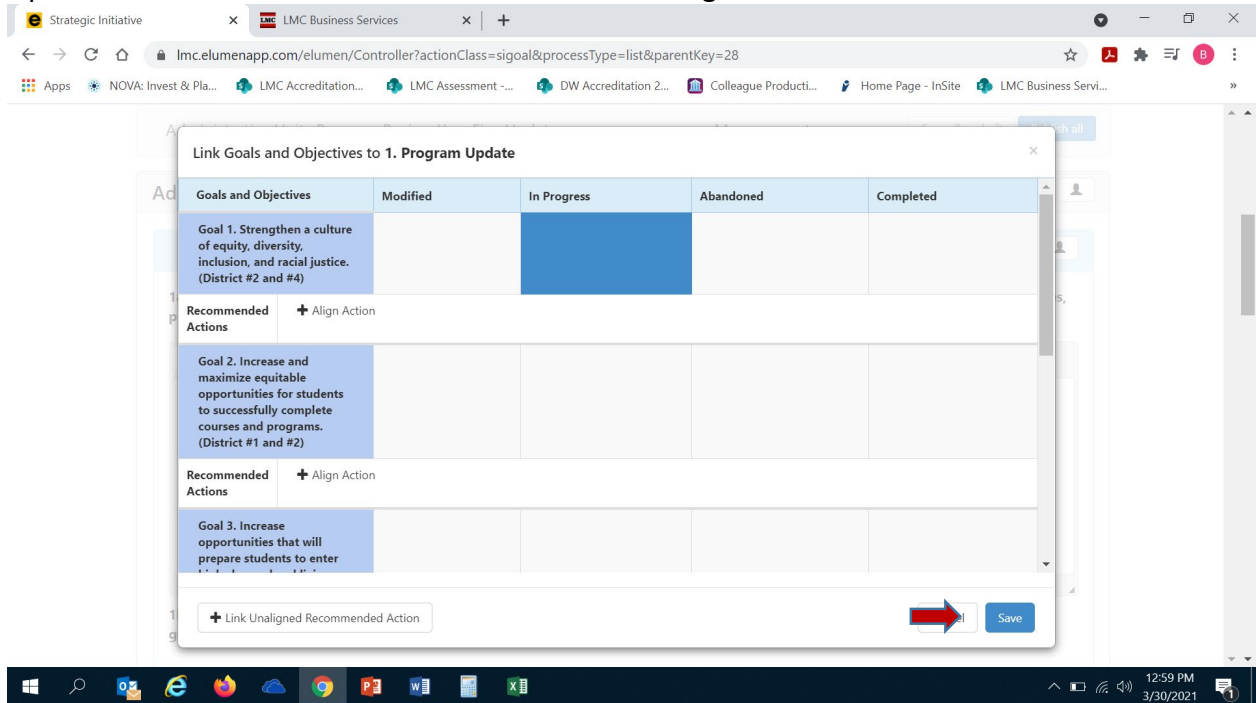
Strategic Initiative × LMC Business Services × +

lmc.elumenapp.com/elumen/Controller?actionClass=sigoal&processType=list&parentKey=28

Apps NOVA: Invest & Pla... LMC Accreditation... LMC Assessment -... DW Accreditation 2... Colleague Producti... Home Page - InSite LMC Business Servi...

Link Goals and Objectives to **1. Program Update**

| Goals and Objectives | Modified | In Progress | Abandoned | Completed |
|---|---|---|---|---|
| Goal 1. Strengthen a culture of equity, diversity, inclusion, and racial justice. (District #2 and #4) | | | | |
| Recommended Actions | + Align Action | | | |
| Goal 2. Increase and maximize equitable opportunities for students to successfully complete courses and programs. (District #1 and #2) | | | | |
| Recommended Actions | + Align Action | | | |
| Goal 3. Increase opportunities that will prepare students to enter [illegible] | | | | |

+ Link Unaligned Recommended Action

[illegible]l Save

12:59 PM
3/30/2021